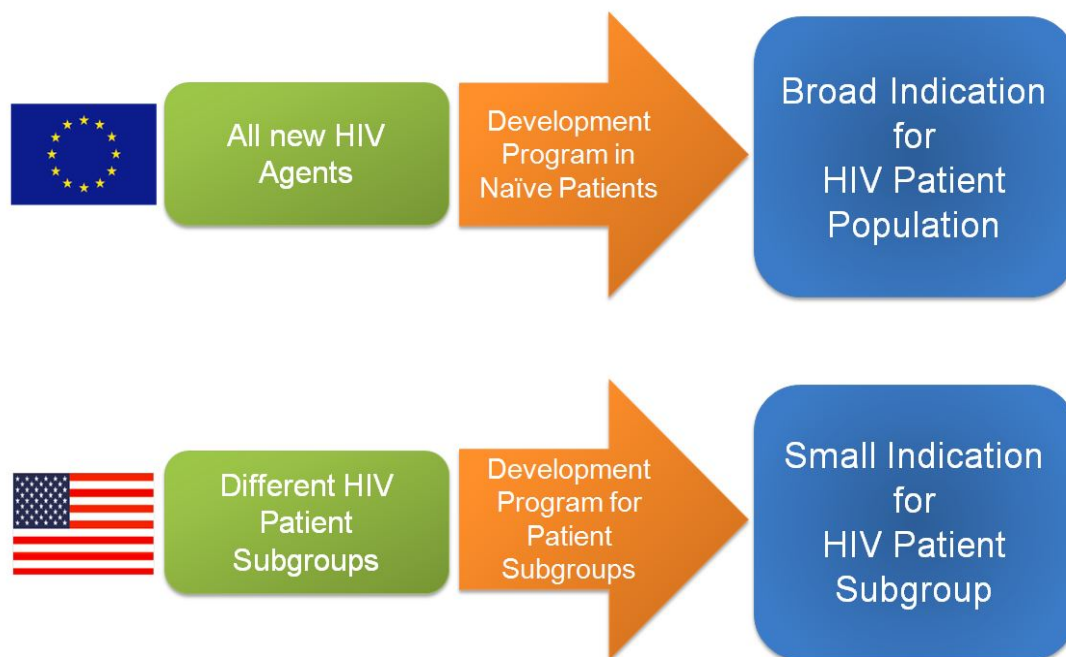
All new HIV Agents

Development Program in Naïve Patients

Broad Indication for HIV Patient Population

Different HIV Patient Subgroups

Development Program for Patient Subgroups

Small Indication for HIV Patient Subgroup